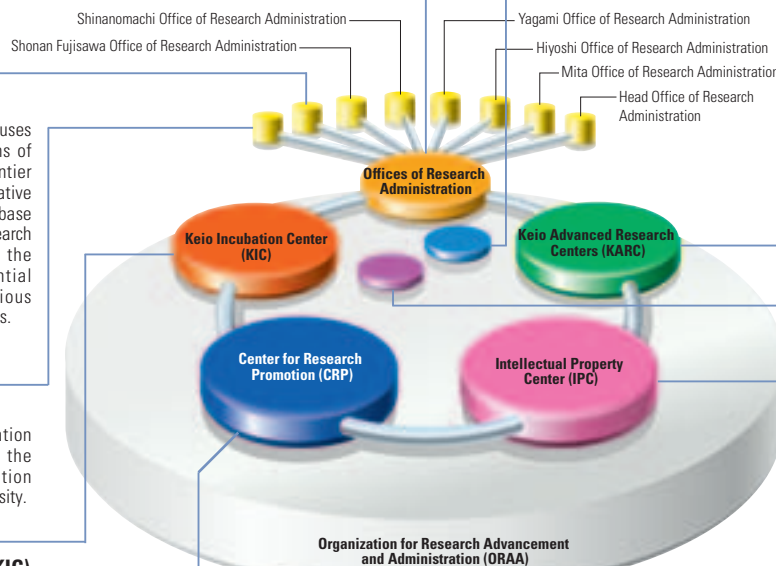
Shinanomachi Office of Research Administration

Yagami Office of Research Administration

Shonan Fujisawa Office of Research Administration

Hiyoshi Office of Research Administration

Mita Office of Research Administration

Head Office of Research Administration

uses
ns of
ntier
ative
base
earch
the
ntial
ious
s.

Offices of Research Administration

Keio Incubation Center (KIC)

Keio Advanced Research Centers (KARC)

Center for Research Promotion (CRP)

Intellectual Property Center (IPC)

ution
the
ation
sity.

Organization for Research Advancement and Administration (ORAA)

KIC)